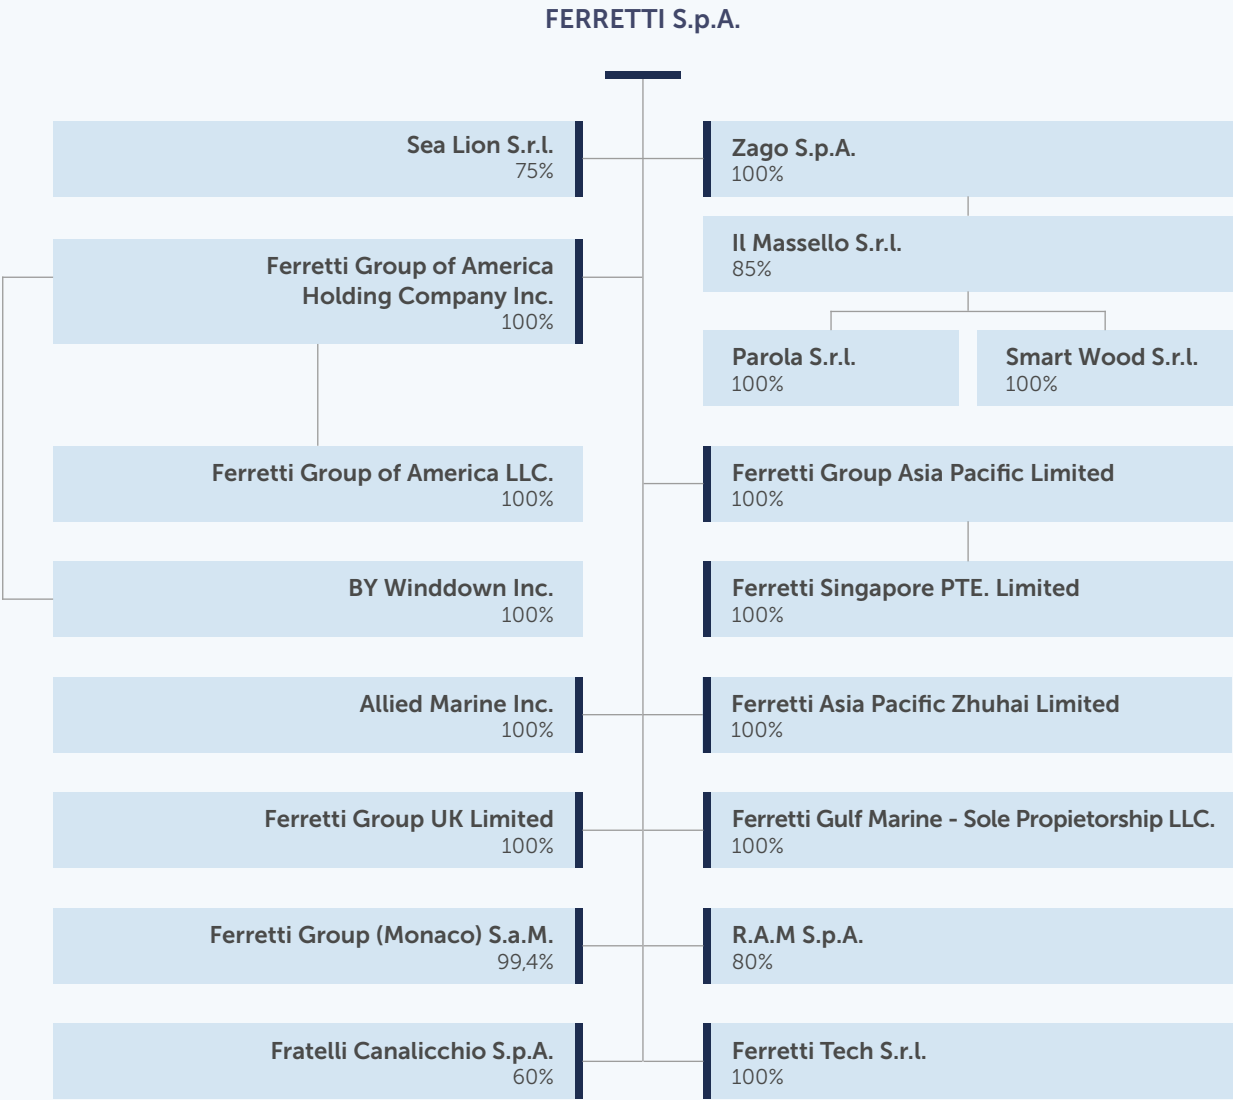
FERRETTI S.p.A.

Sea Lion S.r.l.
75%

Zago S.p.A.
100%

Il Massello S.r.l.
85%

Ferretti Group of America Holding Company Inc.
100%

Parola S.r.l.
100%

Smart Wood S.r.l.
100%

Ferretti Group of America LLC.
100%

Ferretti Group Asia Pacific Limited
100%

BY Winddown Inc.
100%

Ferretti Singapore PTE. Limited
100%

Allied Marine Inc.
100%

Ferretti Asia Pacific Zhuhai Limited
100%

Ferretti Group UK Limited
100%

Ferretti Gulf Marine - Sole Propietorship LLC.
100%

Ferretti Group (Monaco) S.a.M.
99,4%

R.A.M S.p.A.
80%

Fratelli Canalicchio S.p.A.
60%

Ferretti Tech S.r.l.
100%